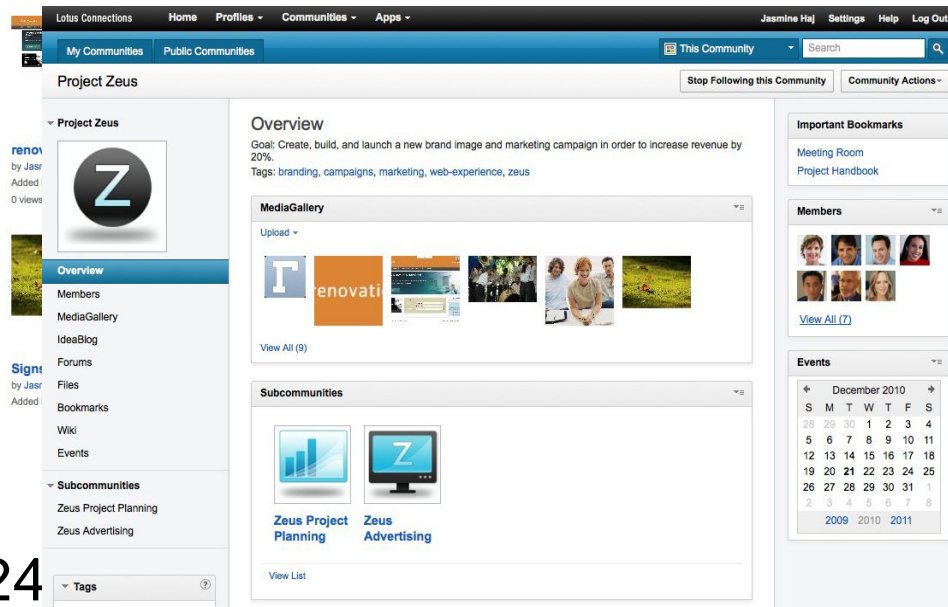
Lotus Connections Home Profiles ▾ Communities ▾ Apps ▾ Jasmine Haj Settings Help Log Out

My Communities Public Communities This Community ▾ Search

Project Zeus

Stop Following this Community Community Actions ▾

renov
by Jasr
Added
0 views

Signs
by Jasr
Added

▾ Project Zeus

Z

Overview
Members
MediaGallery
IdeaBlog
Forums
Files
Bookmarks
Wiki
Events

▾ Subcommunities
Zeus Project Planning
Zeus Advertising

24

▾ Tags

Overview
Goal: Create, build, and launch a new brand image and marketing campaign in order to increase revenue by 20%.
Tags: branding, campaigns, marketing, web-experience, zeus

MediaGallery
Upload ▾
renovati
View All (9)

Subcommunities
Zeus Project Planning
Z
Zeus Advertising
View List

Important Bookmarks
Meeting Room
Project Handbook

Members
View All (7)

Events
December 2010

| S | M | T | W | T | F | S |
|---|---|---|---|---|---|---|
| 28 | 29 | 30 | 1 | 2 | 3 | 4 |
| 5 | 6 | 7 | 8 | 9 | 10 | 11 |
| 12 | 13 | 14 | 15 | 16 | 17 | 18 |
| 19 | 20 | 21 | 22 | 23 | 24 | 25 |
| 26 | 27 | 28 | 29 | 30 | 31 | 1 |
| 2 | 3 | 4 | 5 | 6 | 7 | 8 |

2009 2010 2011